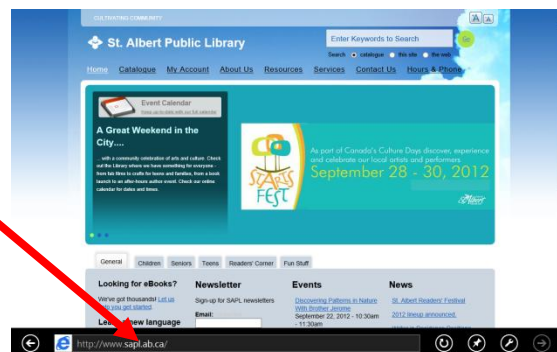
CULTIVATING COMMUNITY

A A

St. Albert Public Library

Enter Keywords to Search

Go

Search catalogue this site the web

Home Catalogue My Account About Us Resources Services Contact Us Hours & Phone

Event Calendar

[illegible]

A Great Weekend in the City....

...with a community celebration of arts and culture. Check out the Library where we have something for everyone - from folk films to crafts for teens and families, from a book launch to an after-hours author event. Check our online calendar for dates and times.

STARTS FEST

As part of Canada's Culture Days discover, experience and celebrate our local artists and performers.

September 28 - 30, 2012

General Children Seniors Teens Readers' Corner Fun Stuff

Looking for eBooks?

We've got thousands! Let us help you get started.

Lea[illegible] new language

Newsletter

Sign-up for SAPL newsletters

Email:

Events

Discovering Patterns in Nature With Brother Jerome
September 22, 2012 - 10:30am - 11:30am

News

St. Albert Readers' Festival 2012 lineup announced.

http://www.sapl.ab.ca/